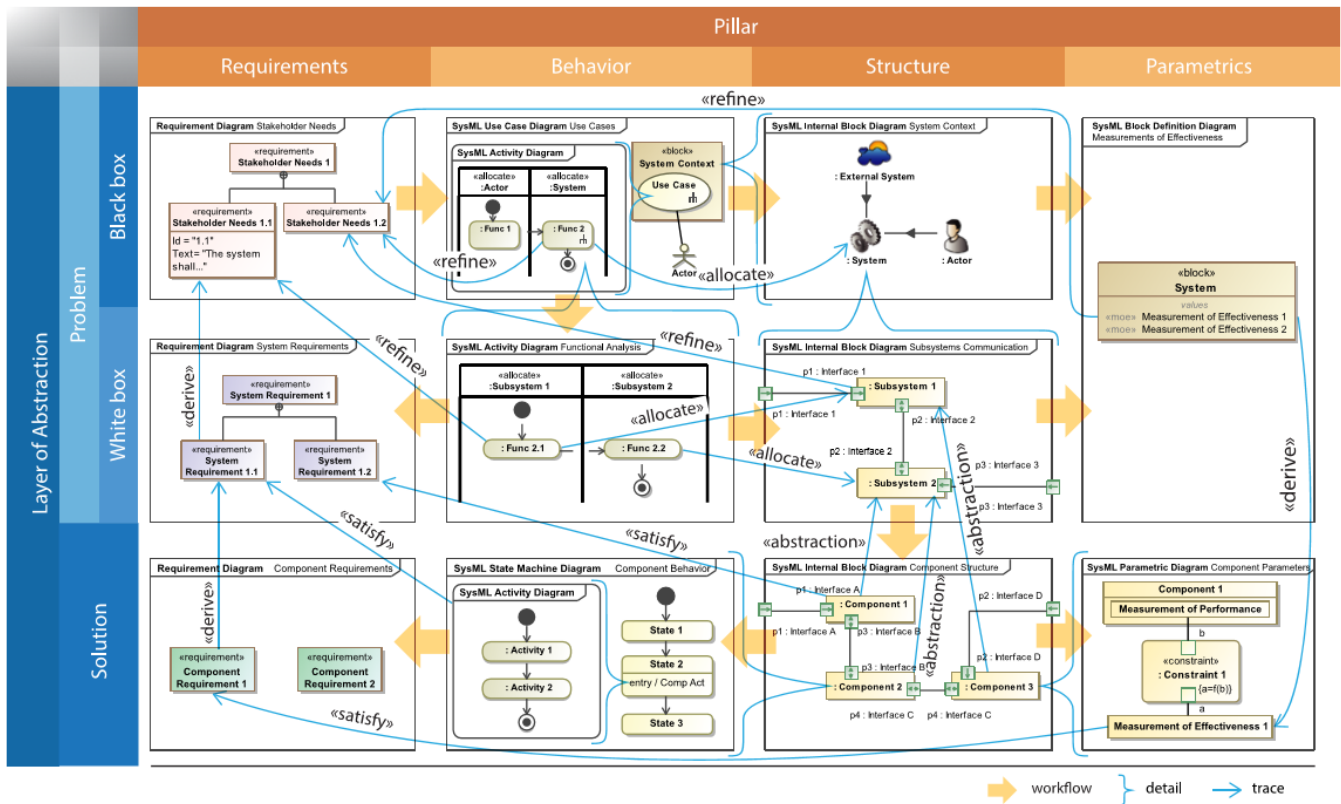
Pillar

Requirements | Behavior | Structure | Parametrics

Layer of Abstraction

Problem

Black box

White box

Solution

«refine»

Requirement Diagram Stakeholder Needs

«requirement»
Stakeholder Needs 1

«requirement»
Stakeholder Needs 1.1
Id = "1.1"
Text= "The system shall..."

«requirement»
Stakeholder Needs 1.2

SysML Use Case Diagram Use Cases

SysML Activity Diagram

«allocate»
:Actor

«allocate»
:System

: Func 1

: Func 2

«block»
System Context

Use Case

Actor

«refine»

«allocate»

SysML Internal Block Diagram System Context

: External System

: System

: Actor

SysML Block Definition Diagram
Measurements of Effectiveness

«block»
System
values
«moe» Measurement of Effectiveness 1
«moe» Measurement of Effectiveness 2

«refine»

«refine»

Requirement Diagram System Requirements

«requirement»
System Requirement 1

«derive»

«requirement»
System Requirement 1.1

«requirement»
System Requirement 1.2

SysML Activity Diagram Functional Analysis

«allocate»
:Subsystem 1

«allocate»
:Subsystem 2

: Func 2.1

: Func 2.2

«allocate»

«allocate»

SysML Internal Block Diagram Subsystems Communication

p1 : Interface 1

: Subsystem 1

p1 : Interface 1

p2 : Interface 2

p2 : Interface 2

: Subsystem 2

p3 : Interface 3

p3 : Interface 3

«abstraction»

«derive»

«satisfy»

«satisfy»

«abstraction»

Requirement Diagram Component Requirements

«derive»

«requirement»
Component Requirement 1

«requirement»
Component Requirement 2

SysML State Machine Diagram Component Behavior

SysML Activity Diagram

: Activity 1

: Activity 2

State 1

State 2
entry / Comp Act

State 3

SysML Internal Block Diagram Component Structure

p1 : Interface A

: Component 1

p1 : Interface A

p3 : Interface B

p2 : Interface D

p3 : Interface B

«abstraction»

p2 : Interface D

: Component 2

: Component 3

p4 : Interface C

p4 : Interface C

SysML Parametric Diagram Component Parameters

Component 1

Measurement of Performance

b

«constraint»
: Constraint 1
{a=f(b)}

a

Measurement of Effectiveness 1

«satisfy»

workflow

detail

trace